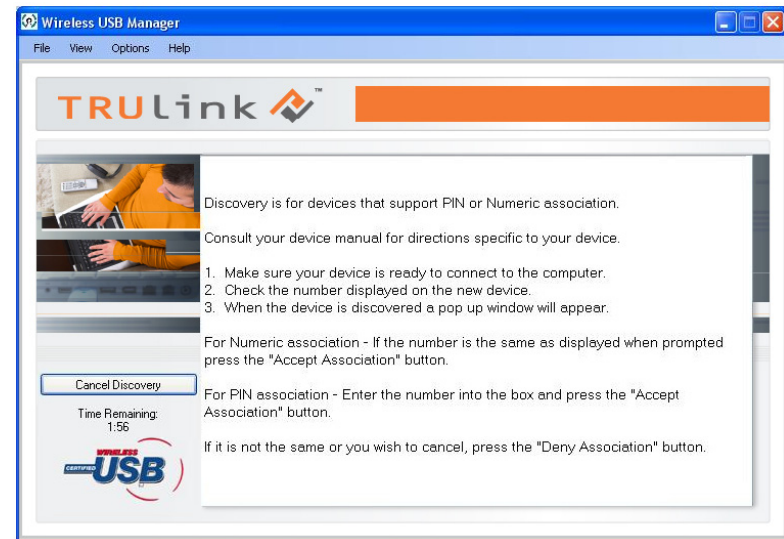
Wireless USB Manager

File View Options Help

TRULink™

Discovery is for devices that support PIN or Numeric association.

Consult your device manual for directions specific to your device.

1. Make sure your device is ready to connect to the computer.
2. Check the number displayed on the new device.
3. When the device is discovered a pop up window will appear.

For Numeric association - If the number is the same as displayed when prompted press the "Accept Association" button.

For PIN association - Enter the number into the box and press the "Accept Association" button.

If it is not the same or you wish to cancel, press the "Deny Association" button.

Cancel Discovery

Time Remaining:
1:56

CERTIFIED WIRELESS USB